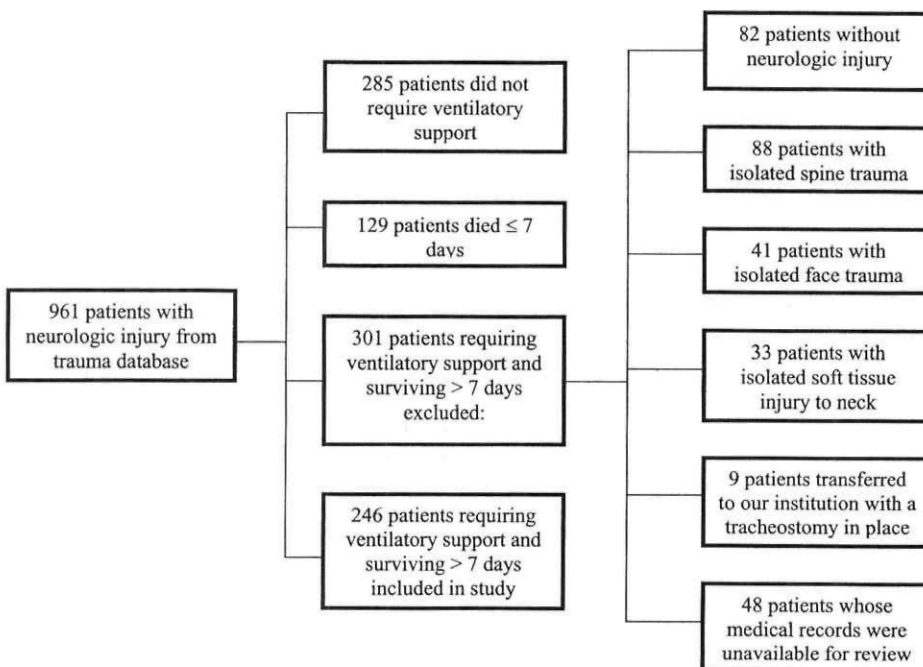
961 patients with neurologic injury from trauma database

285 patients did not require ventilatory support

129 patients died ≤ 7 days

301 patients requiring ventilatory support and surviving > 7 days excluded:

246 patients requiring ventilatory support and surviving > 7 days included in study

82 patients without neurologic injury

88 patients with isolated spine trauma

41 patients with isolated face trauma

33 patients with isolated soft tissue injury to neck

9 patients transferred to our institution with a tracheostomy in place

48 patients whose medical records were unavailable for review